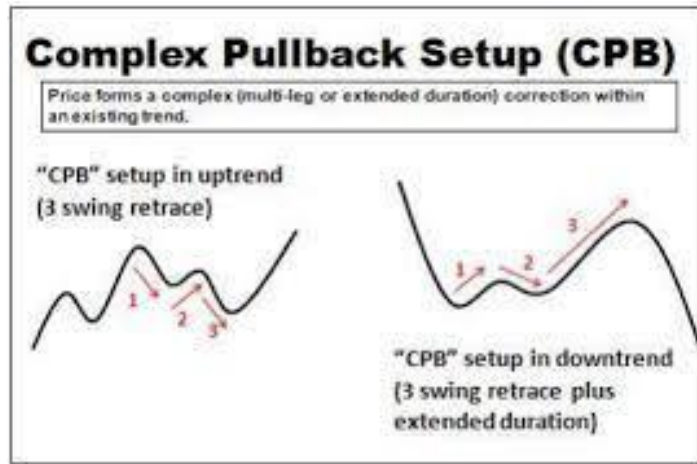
Complex Pullback Setup (CPB)

Price forms a complex (multi-leg or extended duration) correction within an existing trend.

"CPB" setup in uptrend (3 swing retrace)

1

2

3

1

2

3

"CPB" setup in downtrend (3 swing retrace plus extended duration)